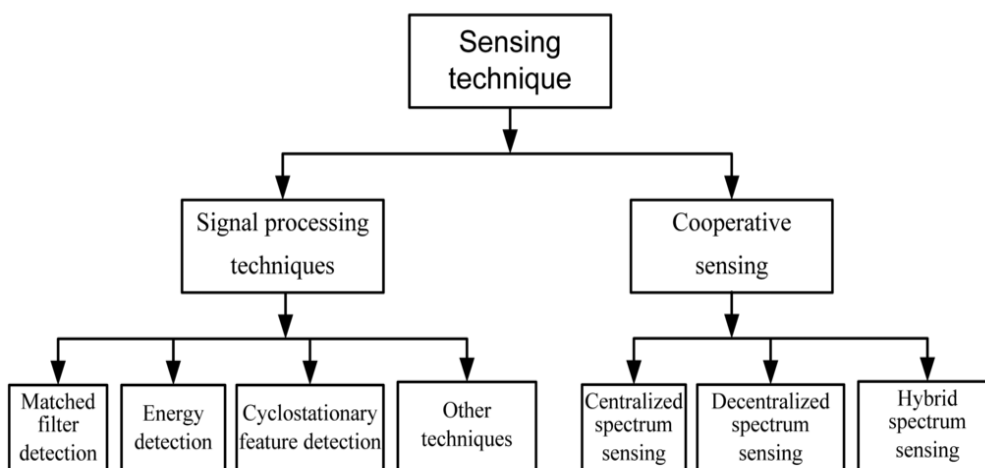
Sensing technique

Signal processing techniques

Cooperative sensing

Matched filter detection

Energy detection

Cyclostationary feature detection

Other techniques

Centralized spectrum sensing

Decentralized spectrum sensing

Hybrid spectrum sensing